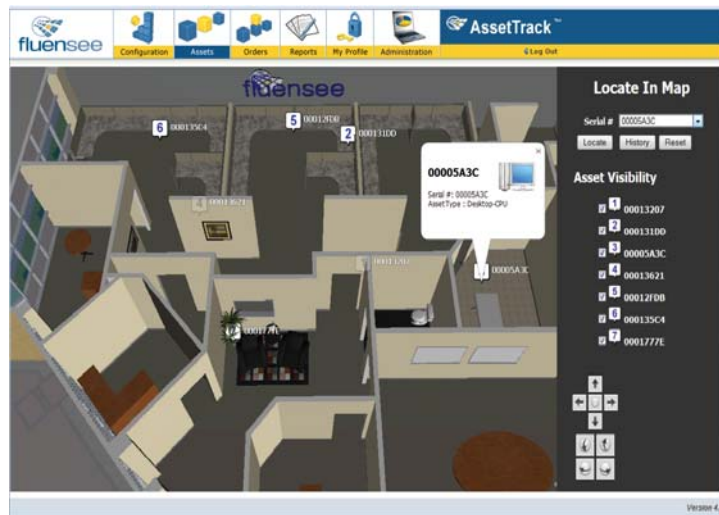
fluensee

Configuration | Assets | Orders | Reports | My Profile | Administration

AssetTrack™

Log Out

fluensee

6 000135C4

5 00012FDB

2 000131DD

4 00013621

1 00013207

00005A3C

0001777E

00005A3C

Serial #: 00005A3C
AssetType : Desktop-CPU

Locate In Map

Serial # 00005A3C

Locate History Reset

Asset Visibility

1 00013207
2 000131DD
3 00005A3C
4 00013621
5 00012FDB
6 000135C4
7 0001777E

Version 4